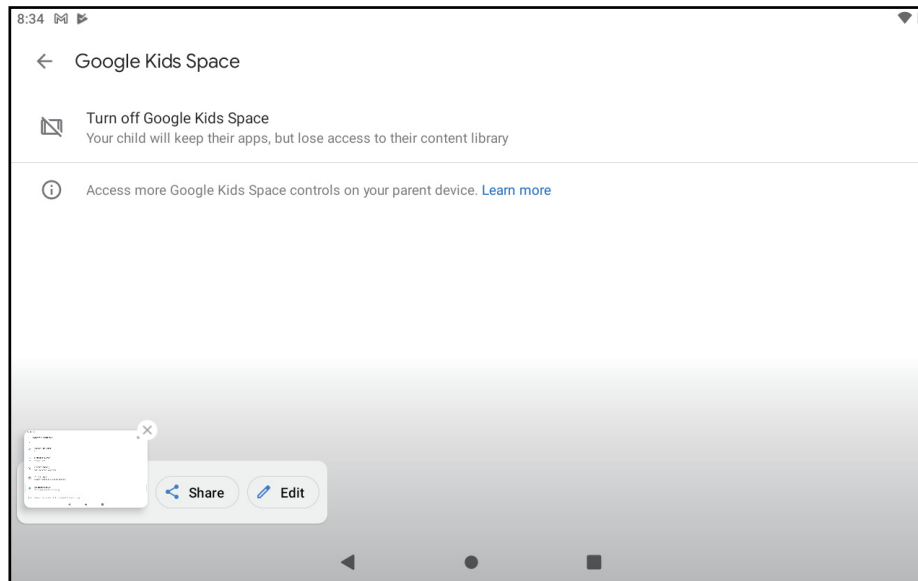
8:34

Google Kids Space

Turn off Google Kids Space
Your child will keep their apps, but lose access to their content library

Access more Google Kids Space controls on your parent device. Learn more

Share
Edit